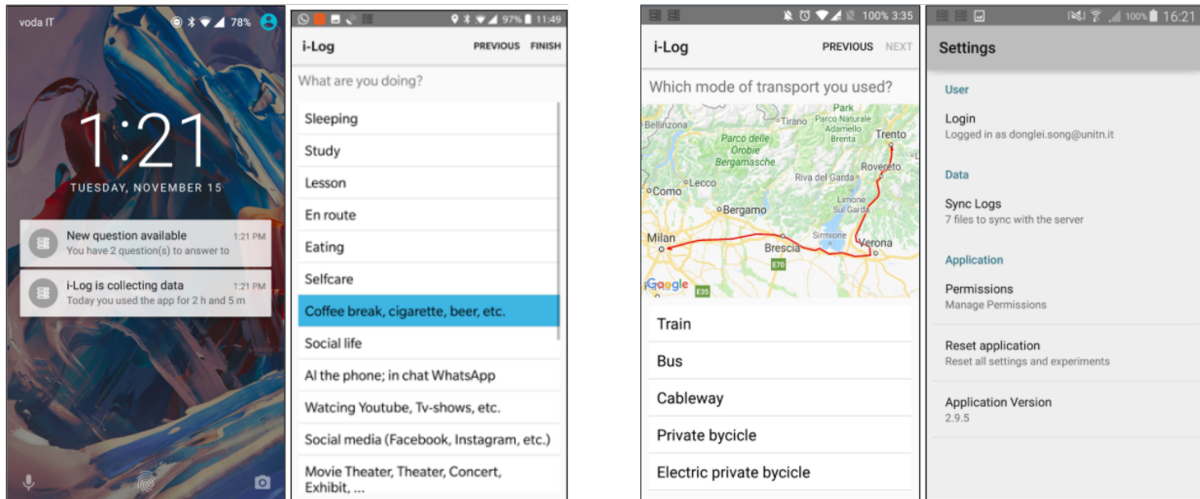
voda IT 78%

1:21
TUESDAY, NOVEMBER 15

New question available 1:21 PM
You have 2 question(s) to answer to

i-Log is collecting data 1:21 PM
Today you used the app for 2 h and 5 m

97% 11:49

i-Log PREVIOUS FINISH

What are you doing?

Sleeping
Study
Lesson
En route
Eating
Selfcare
Coffee break, cigarette, beer, etc.
Social life
Al the phone; in chat WhatsApp
Watcing Youtube, Tv-shows, etc.
Social media (Facebook, Instagram, etc.)
Movie Theater, Theater, Concert, Exhibit, ...

100% 3:35

i-Log PREVIOUS NEXT

Which mode of transport you used?

Bellinzona Tirano Park Parco Naturale Adamello Brenta Trento Parco delle Orobie Bergamasche Rovereto Como Lecco Riva del Garda Bergamo Limone Sul Garda Sirmione Milan Brescia Verona E70 Google E35

Train
Bus
Cableway
Private bycicle
Electric private bycicle

100% 16:21

Settings

User
Login
Logged in as donglei.song@unitn.it

Data
Sync Logs
7 files to sync with the server

Application
Permissions
Manage Permissions

Reset application
Reset all settings and experiments

Application Version
2.9.5